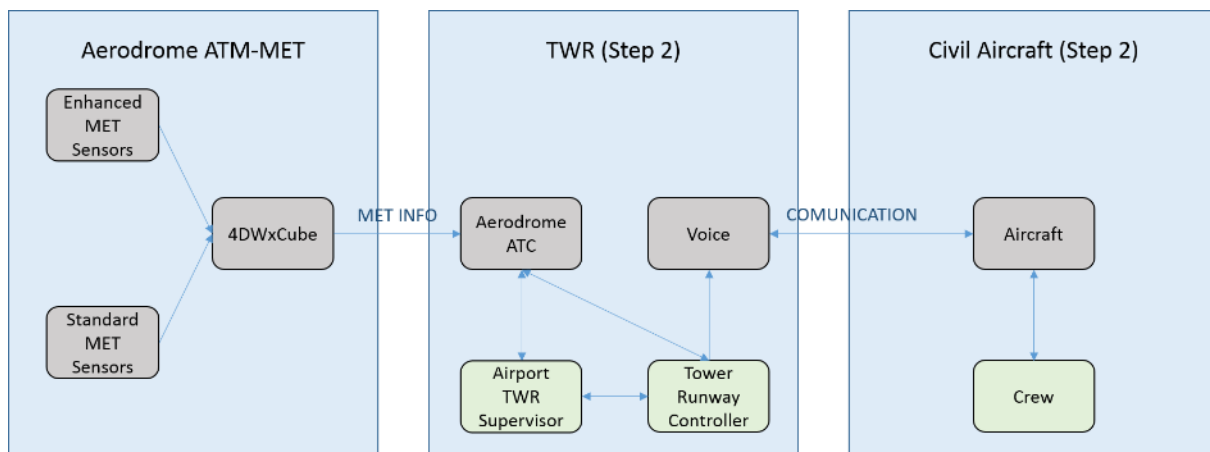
Aerodrome ATM-MET

Enhanced MET Sensors

4DWxCube

Standard MET Sensors

MET INFO

TWR (Step 2)

Aerodrome ATC

Voice

Airport TWR Supervisor

Tower Runway Controller

COMUNICATION

Civil Aircraft (Step 2)

Aircraft

Crew